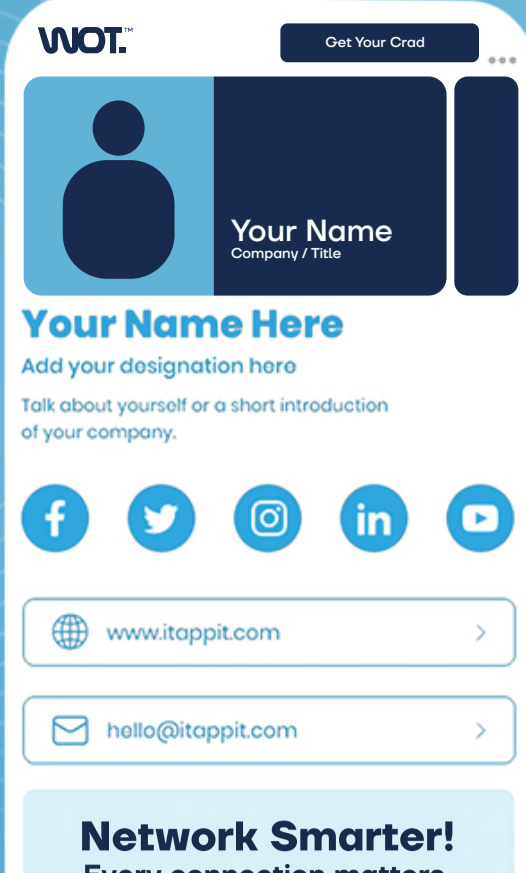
WOT.™

Get Your Crad

Your Name
Company / Title

Your Name Here

Add your designation here

Talk about yourself or a short introduction of your company.

www.itappit.com

hello@itappit.com

Network Smarter!

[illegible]